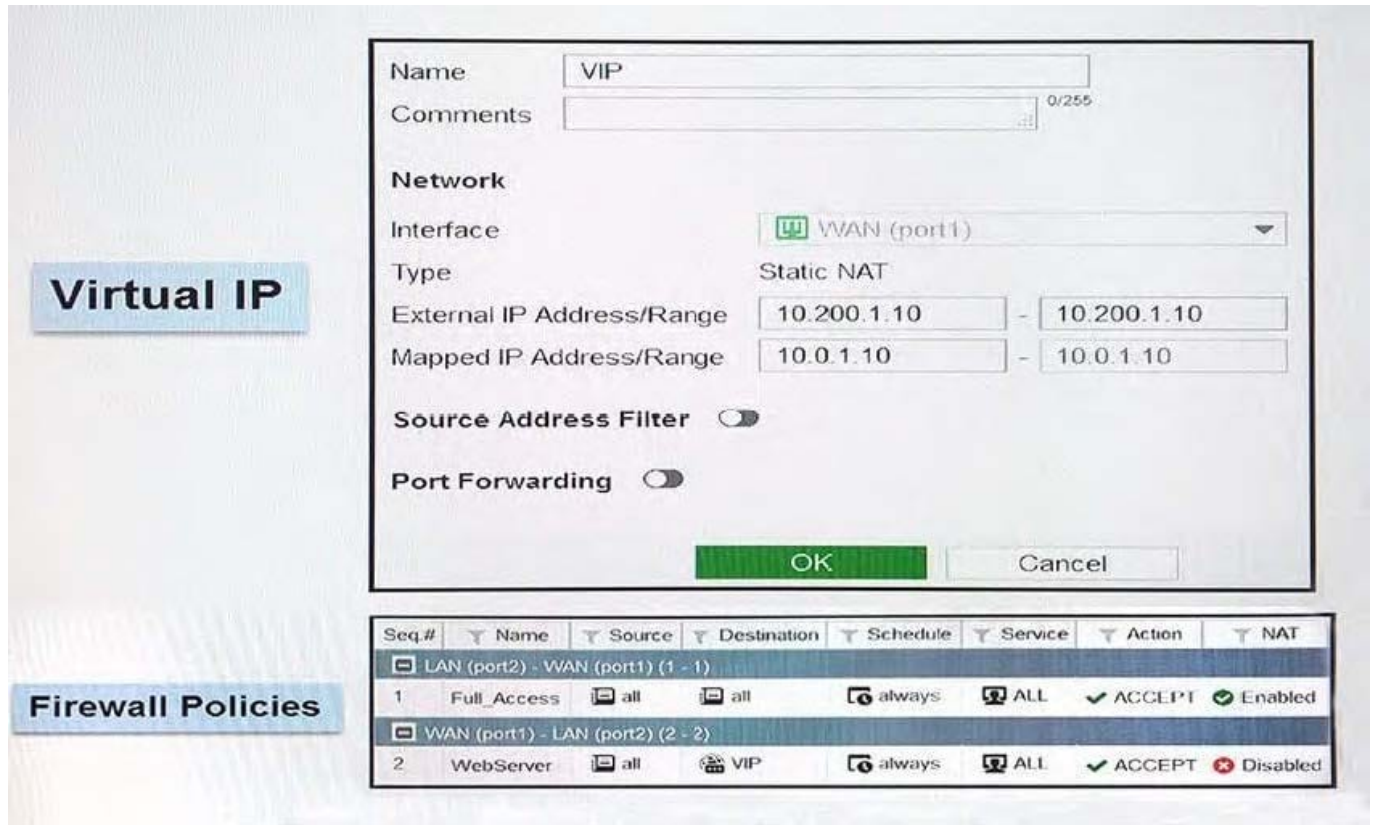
Virtual IP

Name VIP
Comments 0/255

Network

Interface WAN (port1)
Type Static NAT
External IP Address/Range 10.200.1.10 - 10.200.1.10
Mapped IP Address/Range 10.0.1.10 - 10.0.1.10

Source Address Filter

Port Forwarding

OK Cancel

Firewall Policies

| Seq.# | Name | Source | Destination | Schedule | Service | Action | NAT |
|---|---|---|---|---|---|---|---|
| LAN (port2) - WAN (port1) (1 - 1) | | | | | | | |
| 1 | Full_Access | all | all | always | ALL | ACCEPT | Enabled |
| WAN (port1) - LAN (port2) (2 - 2) | | | | | | | |
| 2 | WebServer | all | VIP | always | ALL | ACCEPT | Disabled |